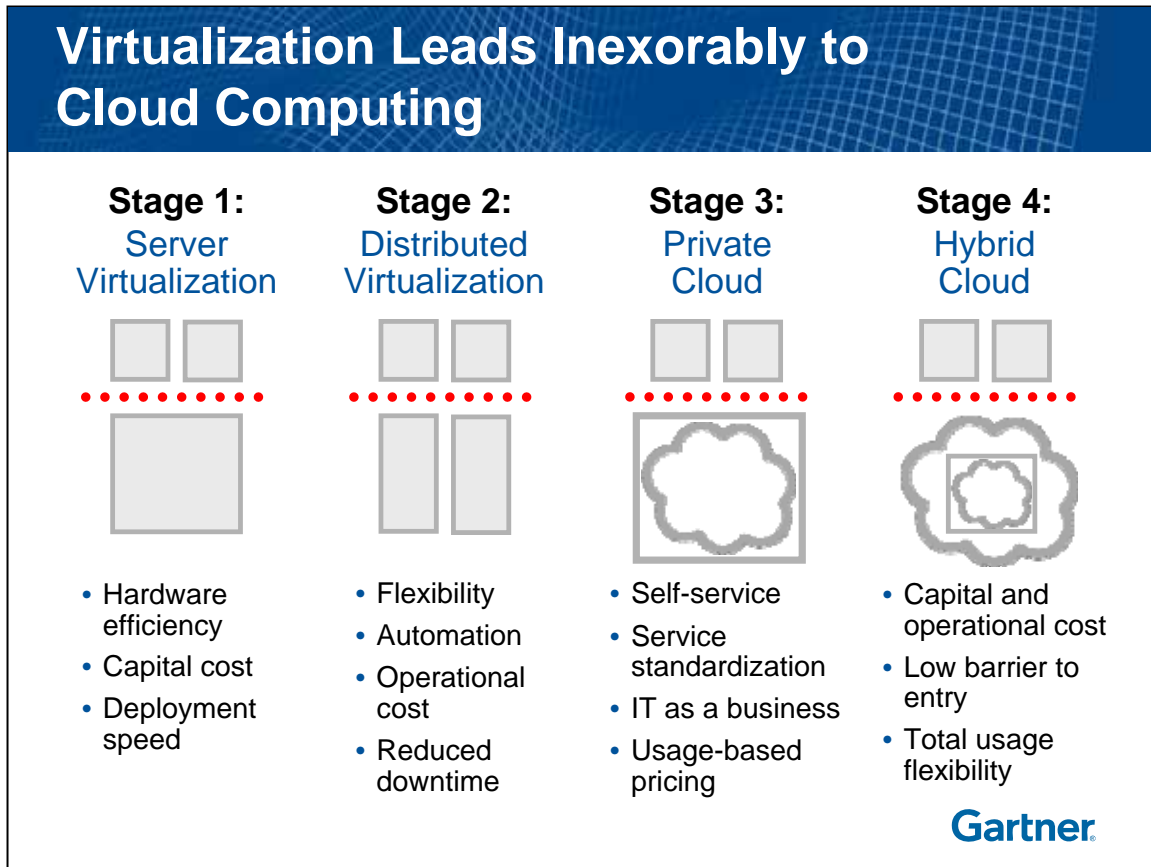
Virtualization Leads Inexorably to Cloud Computing

Stage 1:
Server Virtualization

• Hardware efficiency
• Capital cost
• Deployment speed

Stage 2:
Distributed Virtualization

• Flexibility
• Automation
• Operational cost
• Reduced downtime

Stage 3:
Private Cloud

• Self-service
• Service standardization
• IT as a business
• Usage-based pricing

Stage 4:
Hybrid Cloud

• Capital and operational cost
• Low barrier to entry
• Total usage flexibility

Gartner